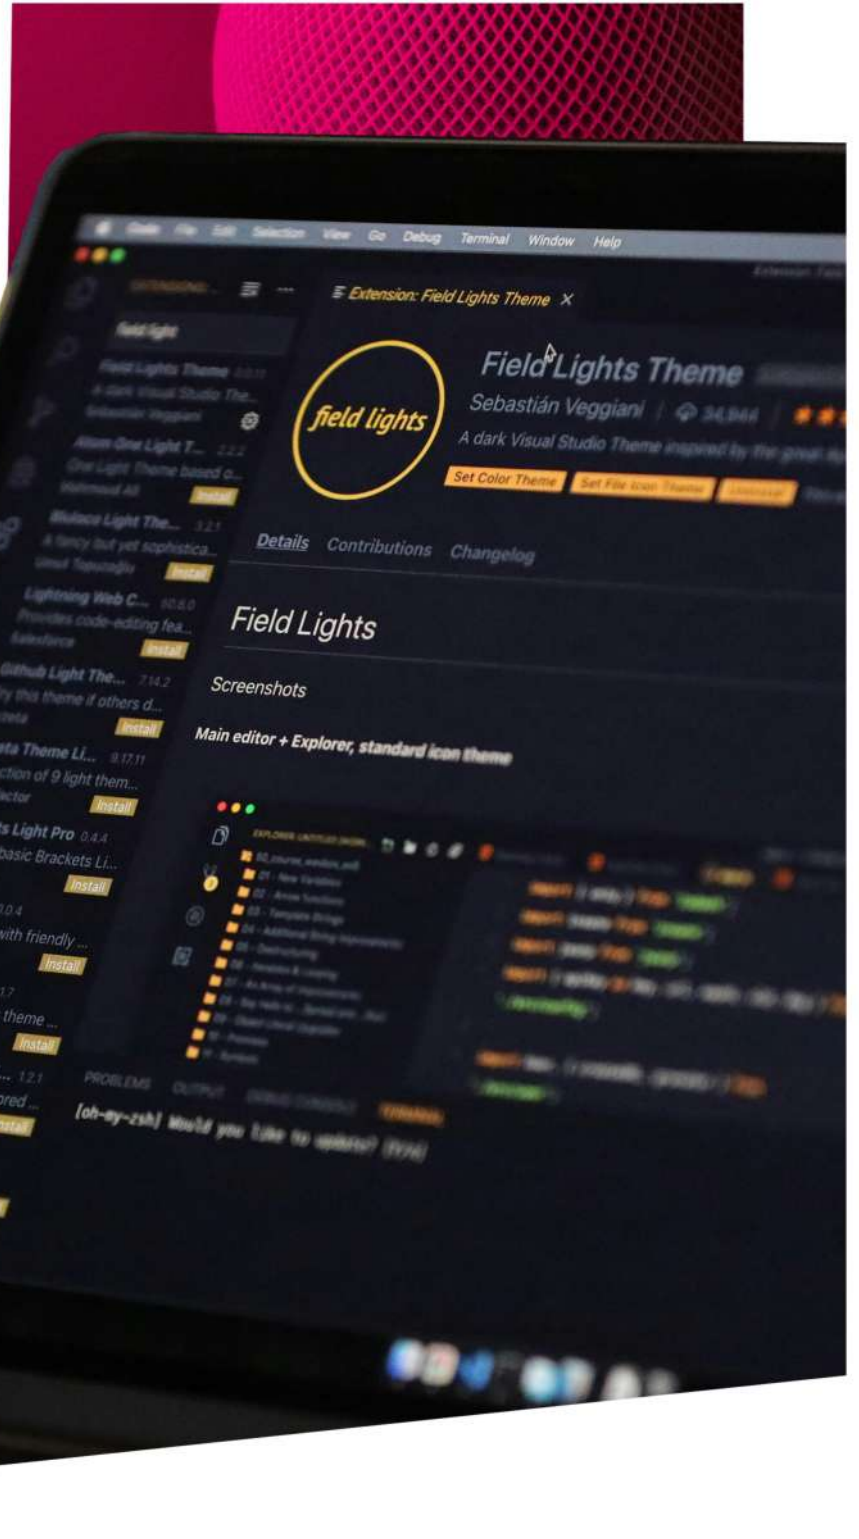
Code File Edit Selection View Go Debug Terminal Window Help

EXTENSIONS

field light

Field Lights Theme 0.0.1
A dark Visual Studio The...
Sebastian Veggiani

Atom One Light T... 2.2.2
One Light Theme based o...
Mahmoud Ali
Install

Bluloco Light The... 3.2.1
A fancy but yet sophistica...
Umut Topuzoğlu
Install

Lightning Web C... 60.6.0
Provides code-editing fea...
Salesforce
Install

Github Light The... 7.14.2
...y this theme if others d...
Install

...ta Theme Li... 9.17.11
...ction of 9 light them...
...ctor
Install

...ts Light Pro 0.4.4
...basic Brackets Li...
Install

...0.4
...with friendly ...
Install

...theme ...
Install

... 1.2.1
...ored ...
Install

Extension: Field Lights Theme ×

field lights

Field Lights Theme
Sebastián Veggiani | 34,944
A dark Visual Studio Theme inspired by the great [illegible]

Set Color Theme
Set File Icon Theme
Uninstall

Details Contributions Changelog

Field Lights

Screenshots

Main editor + Explorer, standard icon theme

EXPLORER: UNTITLED (WORK...

PROBLEMS OUTPUT DEBUG CONSOLE TERMINAL

[oh-my-zsh] Would you like to update? [Y/n]